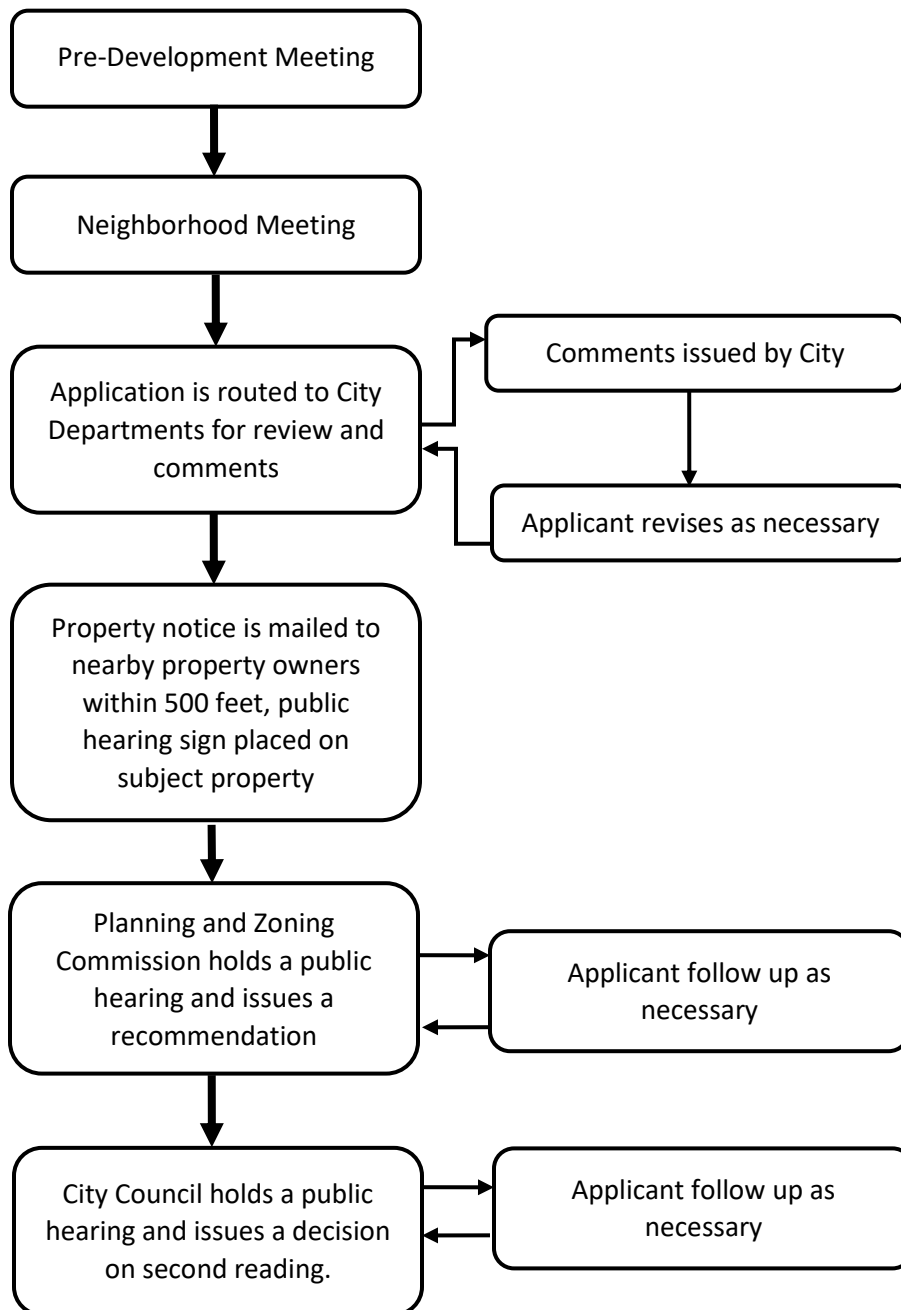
Pre-Development Meeting

Neighborhood Meeting

Application is routed to City Departments for review and comments

Comments issued by City

Applicant revises as necessary

Property notice is mailed to nearby property owners within 500 feet, public hearing sign placed on subject property

Planning and Zoning Commission holds a public hearing and issues a recommendation

Applicant follow up as necessary

City Council holds a public hearing and issues a decision on second reading.

Applicant follow up as necessary